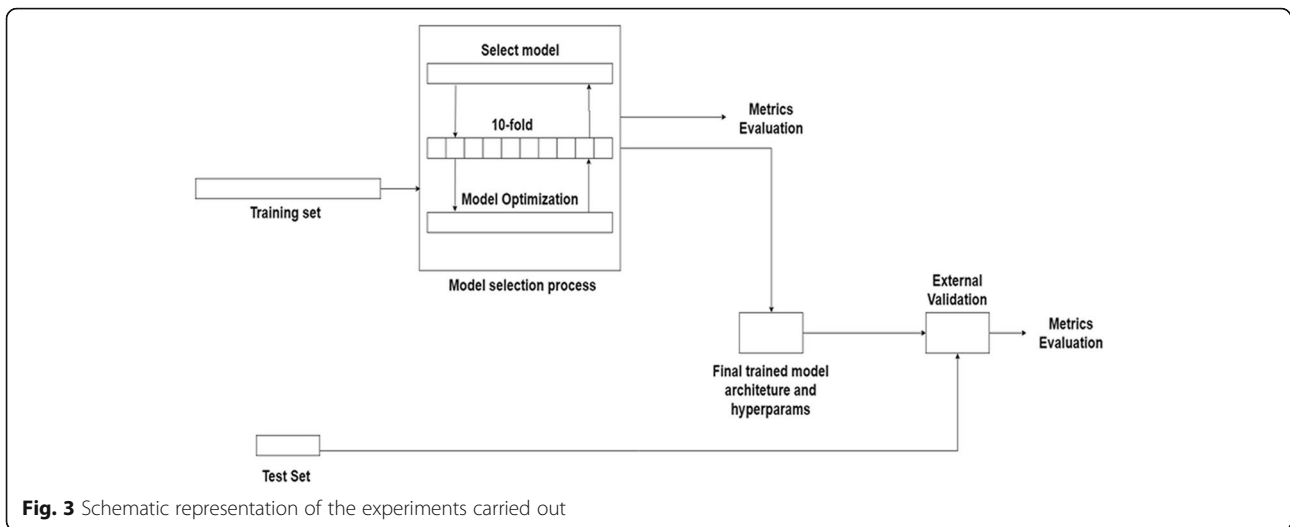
Select model

10-fold

Model Optimization

Training set

Model selection process

Metrics Evaluation

External Validation

Metrics Evaluation

Final trained model architeture and hyperparams

Test Set

**Fig. 3** Schematic representation of the experiments carried out